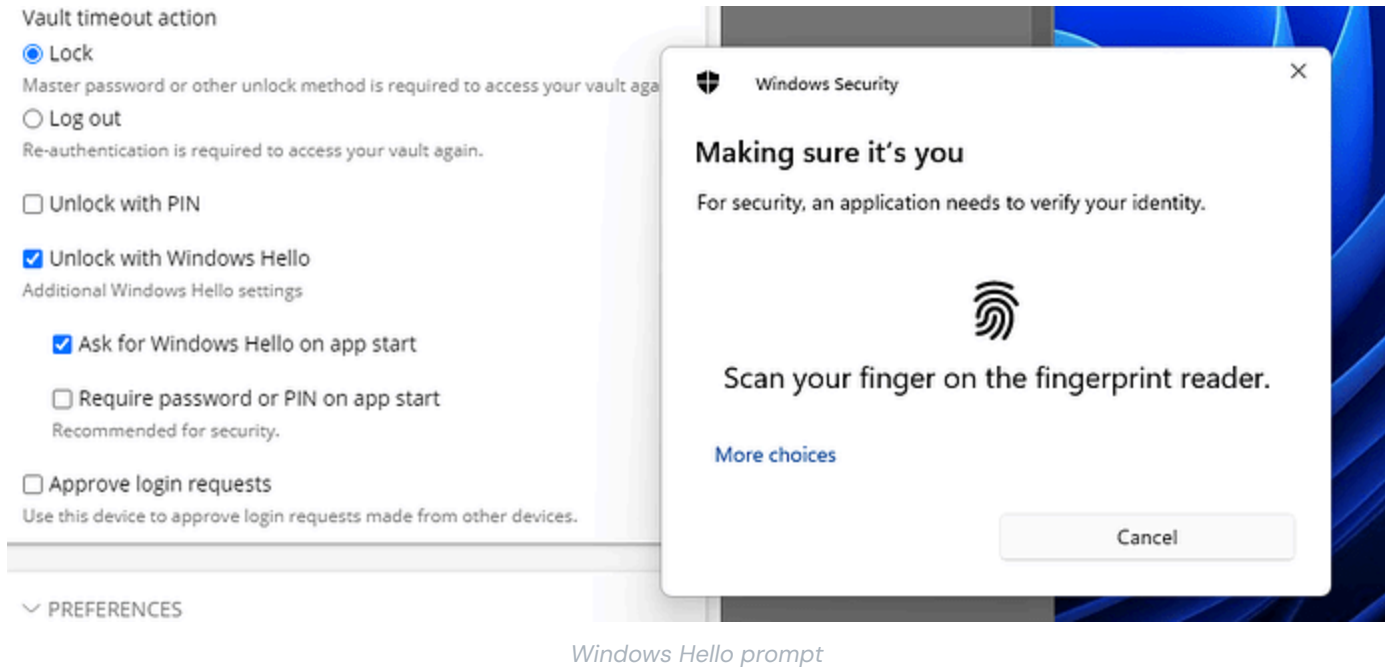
Vault timeout action

Lock

Master password or other unlock method is required to access your vault aga

Log out

Re-authentication is required to access your vault again.

Unlock with PIN

Unlock with Windows Hello

Additional Windows Hello settings

Ask for Windows Hello on app start

Require password or PIN on app start

Recommended for security.

Approve login requests

Use this device to approve login requests made from other devices.

PREFERENCES

Windows Security

Making sure it's you

For security, an application needs to verify your identity.

Scan your finger on the fingerprint reader.

More choices

Cancel

Windows Hello prompt